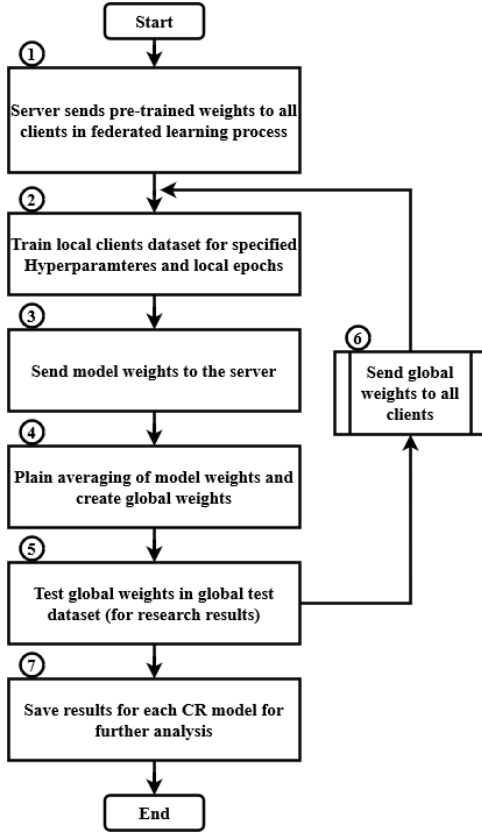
Start

1

Server sends pre-trained weights to all clients in federated learning process

2

Train local clients dataset for specified Hyperparamteres and local epochs

3

Send model weights to the server

6

Send global weights to all clients

4

Plain averaging of model weights and create global weights

5

Test global weights in global test dataset (for research results)

7

Save results for each CR model for further analysis

End